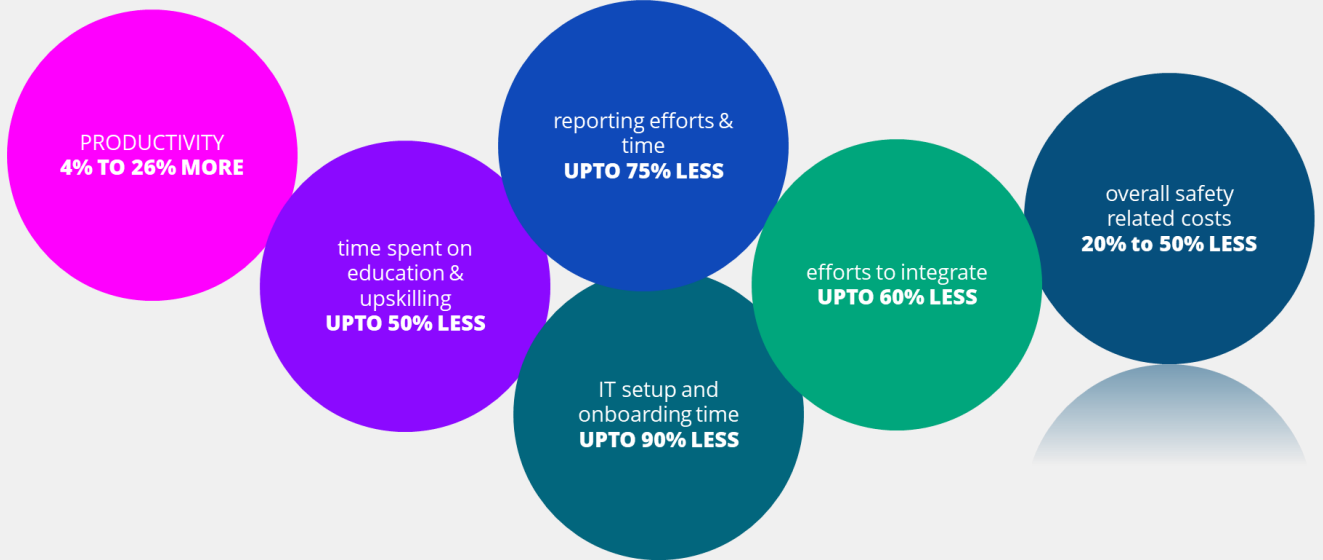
PRODUCTIVITY
4% TO 26% MORE

time spent on education & upskilling
UPTO 50% LESS

reporting efforts & time
UPTO 75% LESS

IT setup and onboarding time
UPTO 90% LESS

efforts to integrate
UPTO 60% LESS

overall safety related costs
20% to 50% LESS